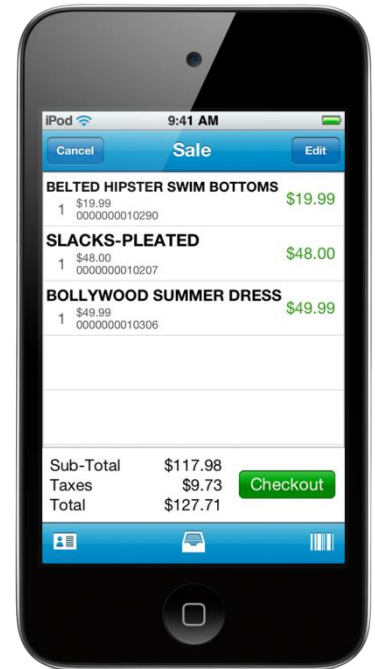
iPod 9:41 AM

Cancel Sale Edit

BELTED HIPSTER SWIM BOTTOMS
1 $19.99 0000000010290 $19.99

SLACKS-PLEATED
1 $48.00 0000000010207 $48.00

BOLLYWOOD SUMMER DRESS
1 $49.99 0000000010306 $49.99

| Sub-Total | $117.98 |
|---|---|
| Taxes | $9.73 |
| Total | $127.71 |

Checkout